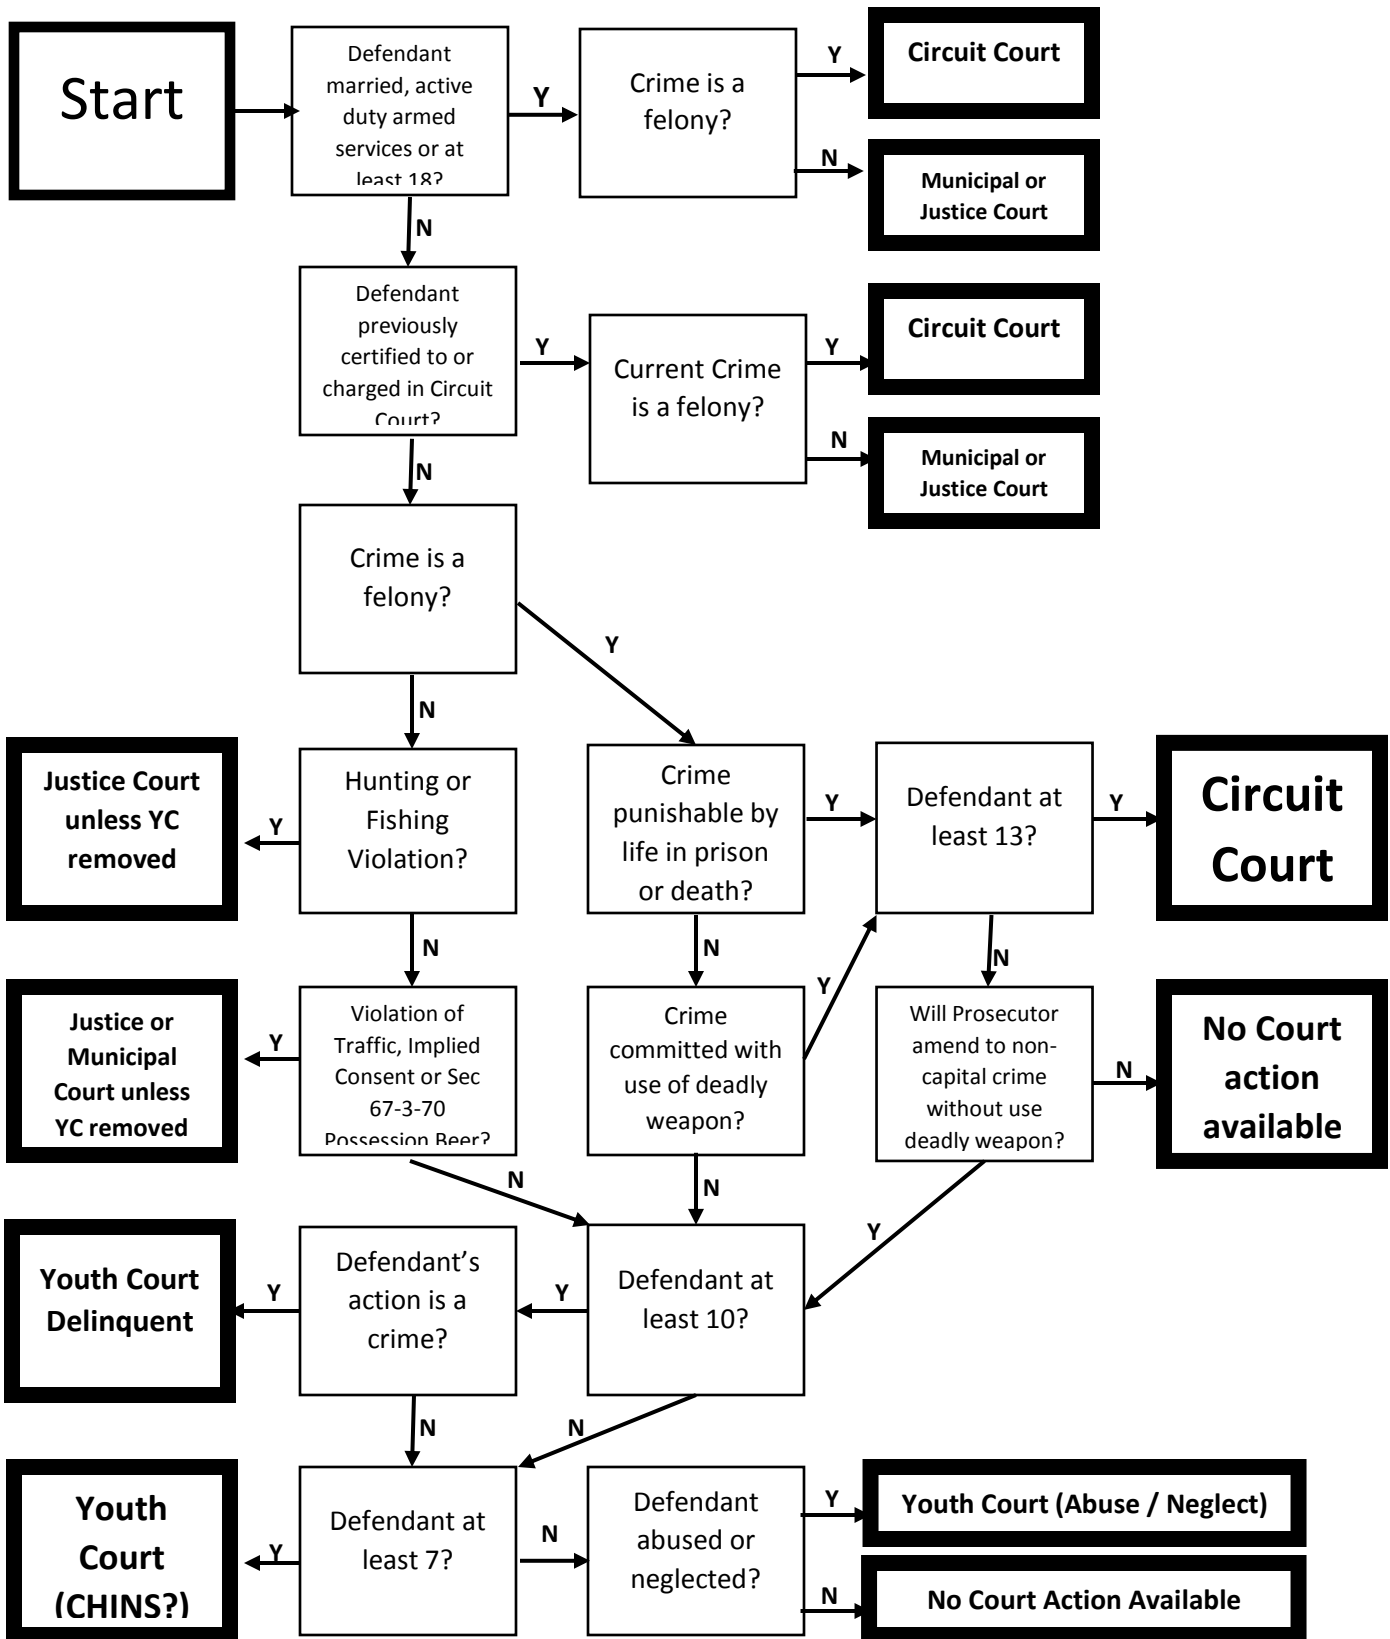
Start

Defendant married, active duty armed services or at least 18?

Y

Crime is a felony?

Y

Circuit Court

N

Municipal or Justice Court

N

Defendant previously certified to or charged in Circuit Court?

Y

Current Crime is a felony?

Y

Circuit Court

N

Municipal or Justice Court

N

Crime is a felony?

Y

N

Justice Court unless YC removed

Y

Hunting or Fishing Violation?

Crime punishable by life in prison or death?

Y

Defendant at least 13?

Y

Circuit Court

N

N

N

Justice or Municipal Court unless YC removed

Y

Violation of Traffic, Implied Consent or Sec 67-3-70 Possession Beer?

Crime committed with use of deadly weapon?

Y

Will Prosecutor amend to non-capital crime without use deadly weapon?

N

No Court action available

N

N

Y

Youth Court Delinquent

Y

Defendant's action is a crime?

Y

Defendant at least 10?

N

N

Youth Court (CHINS?)

Y

Defendant at least 7?

N

Defendant abused or neglected?

Y

Youth Court (Abuse / Neglect)

N

No Court Action Available